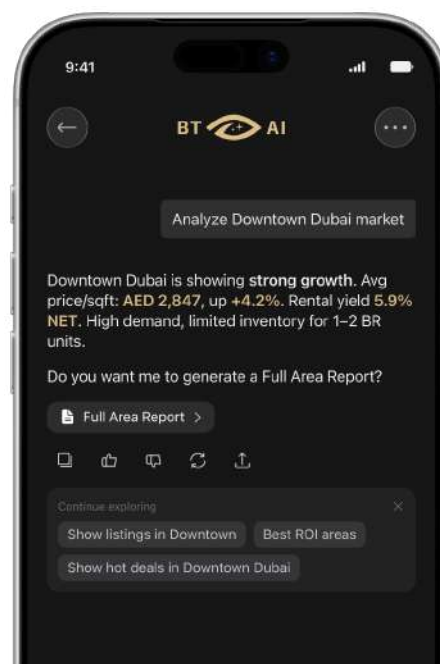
9:41

BT AI

Analyze Downtown Dubai market

Downtown Dubai is showing **strong growth**. Avg price/sqft: **AED 2,847**, up **+4.2%**. Rental yield **5.9% NET**. High demand, limited inventory for 1–2 BR units.

Do you want me to generate a Full Area Report?

Full Area Report >

Continue exploring

Show listings in Downtown

Best ROI areas

Show hot deals in Downtown Dubai